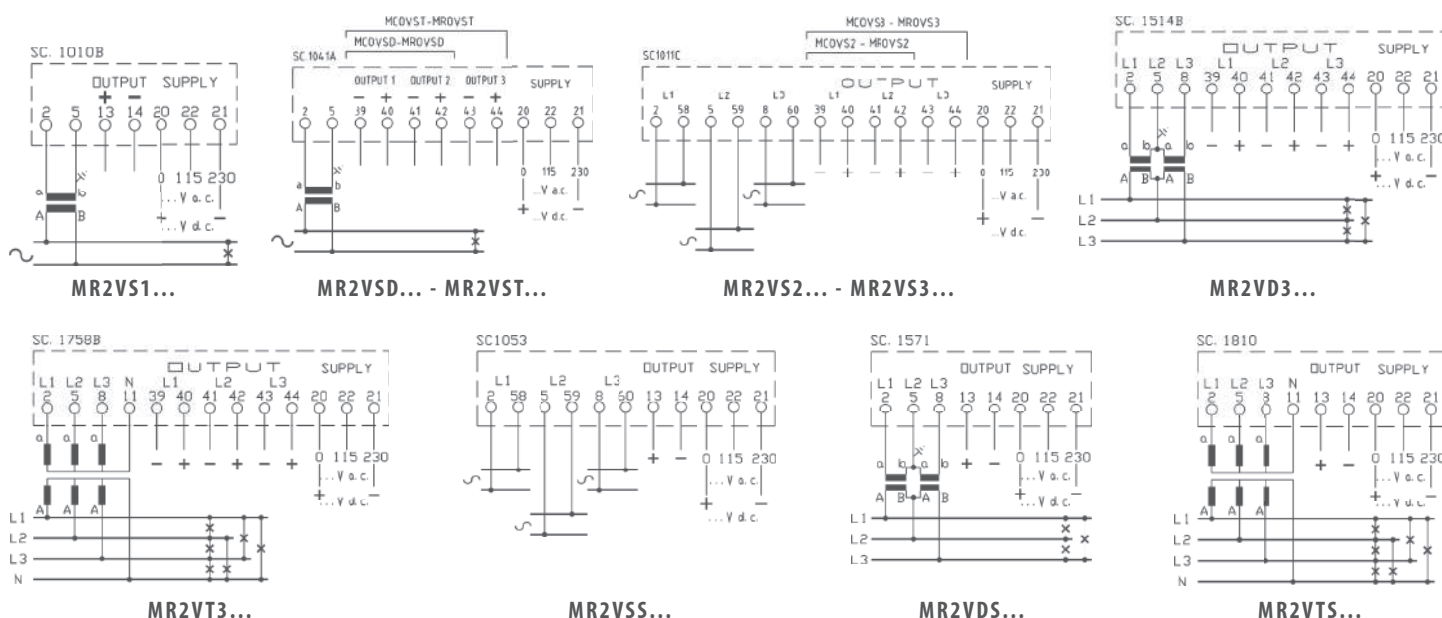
SC. 1010B
OUTPUT SUPPLY
+ −
2 5 13 14 20 22 21
a b
A B
0 115 230
...V a.c.
+ −
...V d.c.
MR2VS1...

MCOVST-MROVST
MCOVSD-MROVSD
SC 1041A
OUTPUT 1 OUTPUT 2 OUTPUT 3 SUPPLY
− + − + − +
2 5 39 40 41 42 43 44 20 22 21
a b
A B
0 115 230
...V a.c.
+ −
...V d.c.
MR2VSD... - MR2VST...

MCOVS3 - MROVS3
MCOVS2 - MROVS2
SC1011C
OUTPUT SUPPLY
L1 L2 L3 L1 L2 L3
2 58 5 59 8 60 39 40 41 42 43 44 20 22 21
− + − + − +
0 115 230
...V a.c.
+ −
...V d.c.
MR2VS2... - MR2VS3...

SC. 1514B
OUTPUT SUPPLY
L1 L2 L3 L1 L2 L3
2 5 8 39 40 41 42 43 44 20 22 21
a b a b
A B A B
− + − + − +
0 115 230
...V a.c.
+ −
...V d.c.
L1
L2
L3
MR2VD3...

SC. 1758B
OUTPUT SUPPLY
L1 L2 L3 N L1 L2 L3
2 5 8 11 39 40 41 42 43 44 20 22 21
a a a
A A A
− + − + − +
0 115 230
...V a.c.
+ −
...V d.c.
L1
L2
L3
N
MR2VT3...

SC1053
OUTPUT SUPPLY
L1 L2 L3
2 58 5 59 8 60 13 14 20 22 21
+ −
0 115 230
...V a.c.
+ −
...V d.c.
MR2VSS...

SC. 1571
OUTPUT SUPPLY
L1 L2 L3
2 5 8 13 14 20 22 21
a b a b
A B A B
+ −
0 115 230
...V a.c.
+ −
...V d.c.
L1
L2
L3
MR2VDS...

SC. 1810
OUTPUT SUPPLY
L1 L2 L3 N
2 5 8 11 13 14 20 22 21
a a a
A A A
+ −
0 115 230
...V a.c.
+ −
...V d.c.
L1
L2
L3
N
MR2VTS...